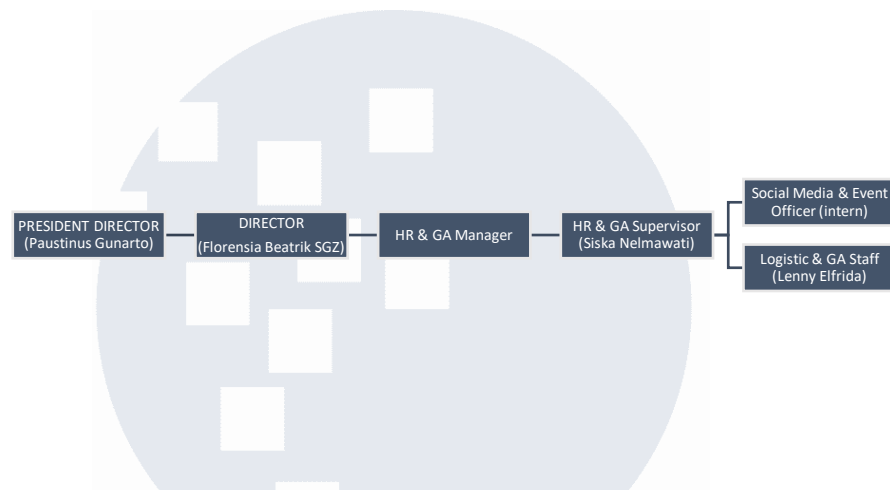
PRESIDENT DIRECTOR
(Paustinus Gunarto)

DIRECTOR
(Florensia Beatrik SGZ)

HR & GA Manager

HR & GA Supervisor
(Siska Nelmawati)

Social Media & Event
Officer (intern)

Logistic & GA Staff
(Lenny Elfrida)